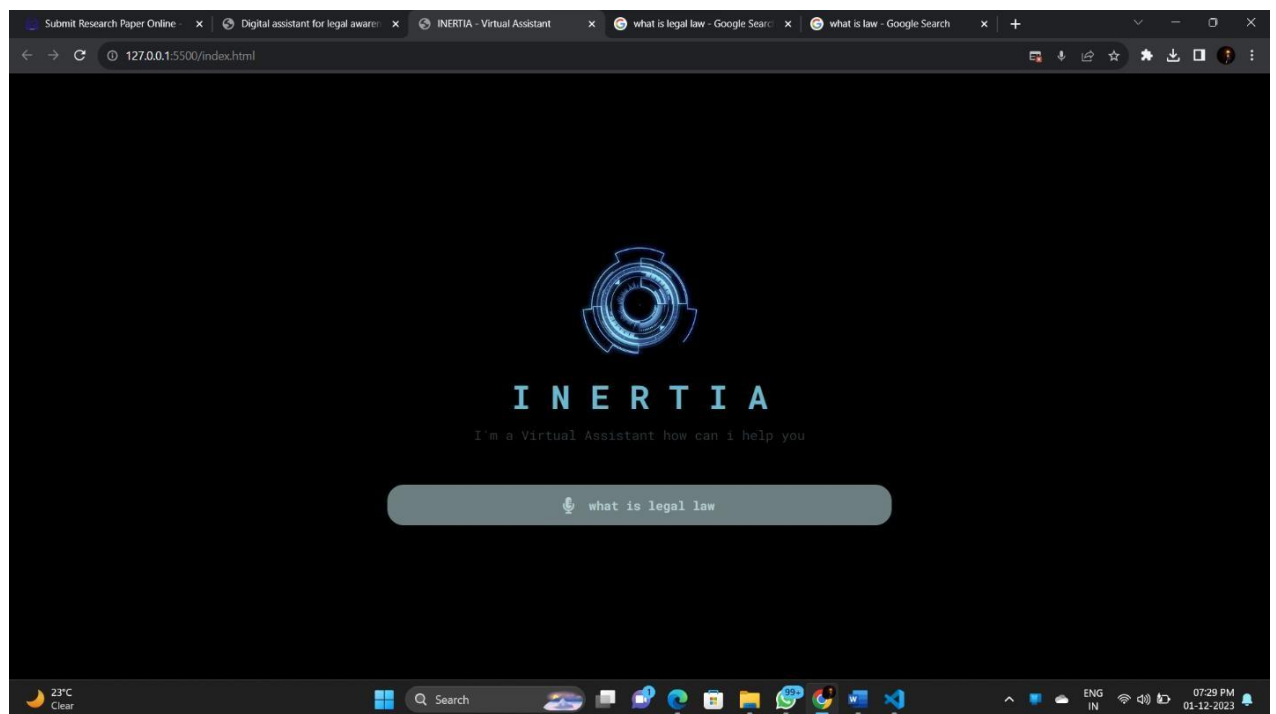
Submit Research Paper Online - ×
Digital assistant for legal awaren ×
INERTIA - Virtual Assistant ×
what is legal law - Google Searc ×
what is law - Google Search ×
+

127.0.0.1:5500/index.html

I N E R T I A

I'm a Virtual Assistant how can i help you

what is legal law

23°C
Clear

Search

99+

ENG
IN

07:29 PM
01-12-2023